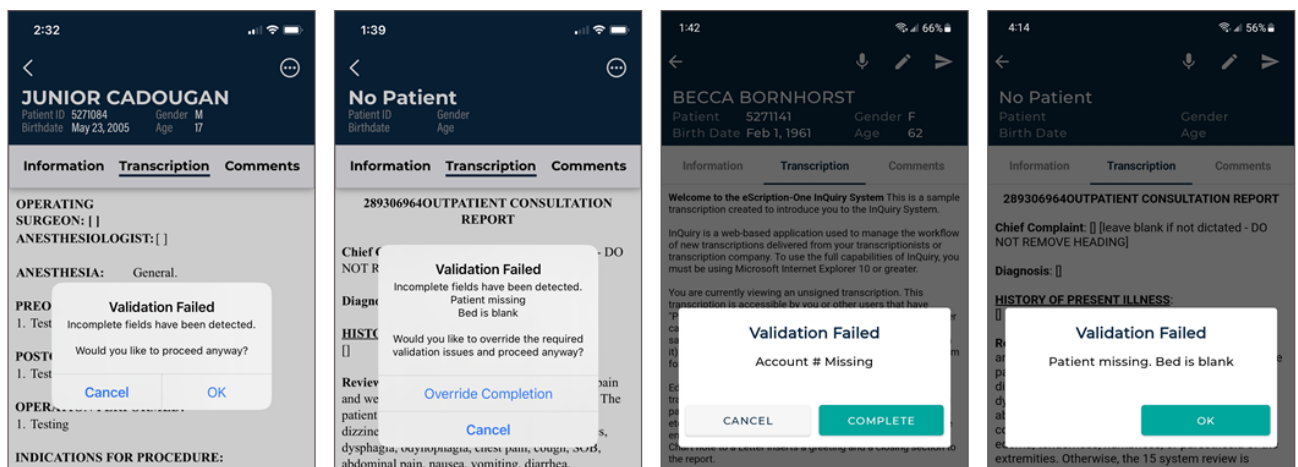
2:32

JUNIOR CADOUGAN
Patient ID 5271084 Gender M
Birthdate May 23, 2005 Age 17

Information Transcription Comments

OPERATING SURGEON: [ ]
ANESTHESIOLOGIST: [ ]

ANESTHESIA: General.

PREO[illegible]
1. Test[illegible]

POST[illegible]
1. Test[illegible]

OPERA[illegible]
1. Testing

INDICATIONS FOR PROCEDURE:

Validation Failed
Incomplete fields have been detected.
Would you like to proceed anyway?
Cancel OK

1:39

No Patient
Patient ID Gender
Birthdate Age

Information Transcription Comments

289306964OUTPATIENT CONSULTATION REPORT

Chief C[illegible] - DO NOT R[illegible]

Diagno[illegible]

HISTO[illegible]
[]

Review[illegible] pain and we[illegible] The patient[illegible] dizzine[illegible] dysphagia, odynophagia, chest pain, cough, SOB, abdominal pain, nausea, vomiting, diarrhea,

Validation Failed
Incomplete fields have been detected.
Patient missing
Bed is blank
Would you like to override the required validation issues and proceed anyway?
Override Completion
Cancel

1:42 66%

BECCA BORNHORST
Patient 5271141 Gender F
Birth Date Feb 1, 1961 Age 62

Information Transcription Comments

Welcome to the eScription-One InQuiry System This is a sample transcription created to introduce you to the InQuiry System.

InQuiry is a web-based application used to manage the workflow of new transcriptions delivered from your transcriptionists or transcription company. To use the full capabilities of InQuiry, you must be using Microsoft Internet Explorer 10 or greater.

You are currently viewing an unsigned transcription. This transcription is accessible by you or other users that have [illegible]

Chart note to a Letter inserts a greeting and a closing section to the report.

Validation Failed
Account # Missing
CANCEL COMPLETE

4:14 56%

No Patient
Patient Gender
Birth Date Age

Information Transcription Comments

289306964OUTPATIENT CONSULTATION REPORT

Chief Complaint: [] [leave blank if not dictated - DO NOT REMOVE HEADING]

Diagnosis: []

HISTORY OF PRESENT ILLNESS:
[]

extremities. Otherwise, the 15 system review is

Validation Failed
Patient missing. Bed is blank
OK